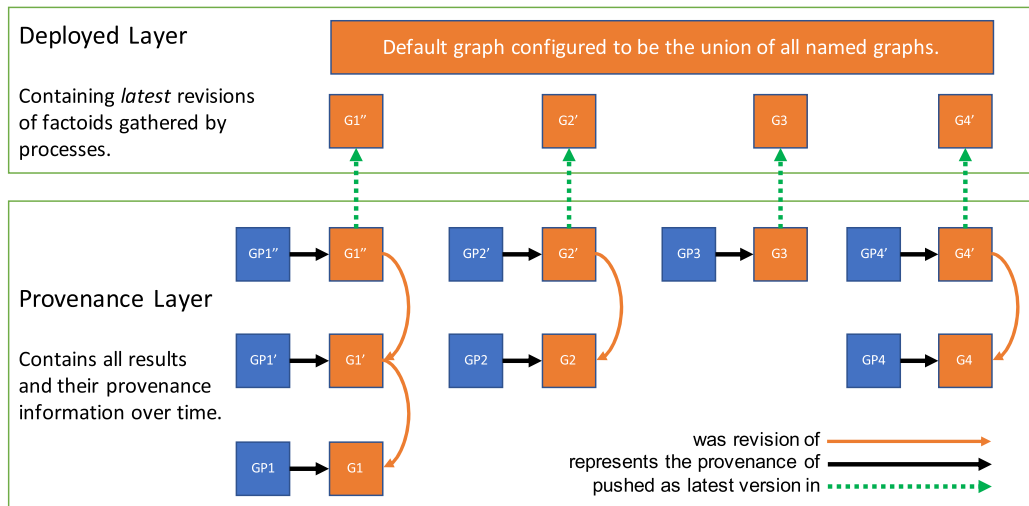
Deployed Layer

Default graph configured to be the union of all named graphs.

Containing *latest* revisions of factoids gathered by processes.

G1″

G2′

G3

G4′

GP1″

G1″

GP2′

G2′

GP3

G3

GP4′

G4′

Provenance Layer

Contains all results and their provenance information over time.

GP1′

G1′

GP2

G2

GP4

G4

GP1

G1

was revision of

represents the provenance of

pushed as latest version in